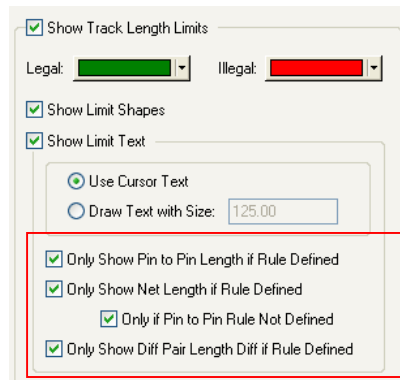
Show Track Length Limits

Legal:

Illegal:

Show Limit Shapes

Show Limit Text

Use Cursor Text

Draw Text with Size: 125.00

Only Show Pin to Pin Length if Rule Defined

Only Show Net Length if Rule Defined

Only if Pin to Pin Rule Not Defined

Only Show Diff Pair Length Diff if Rule Defined